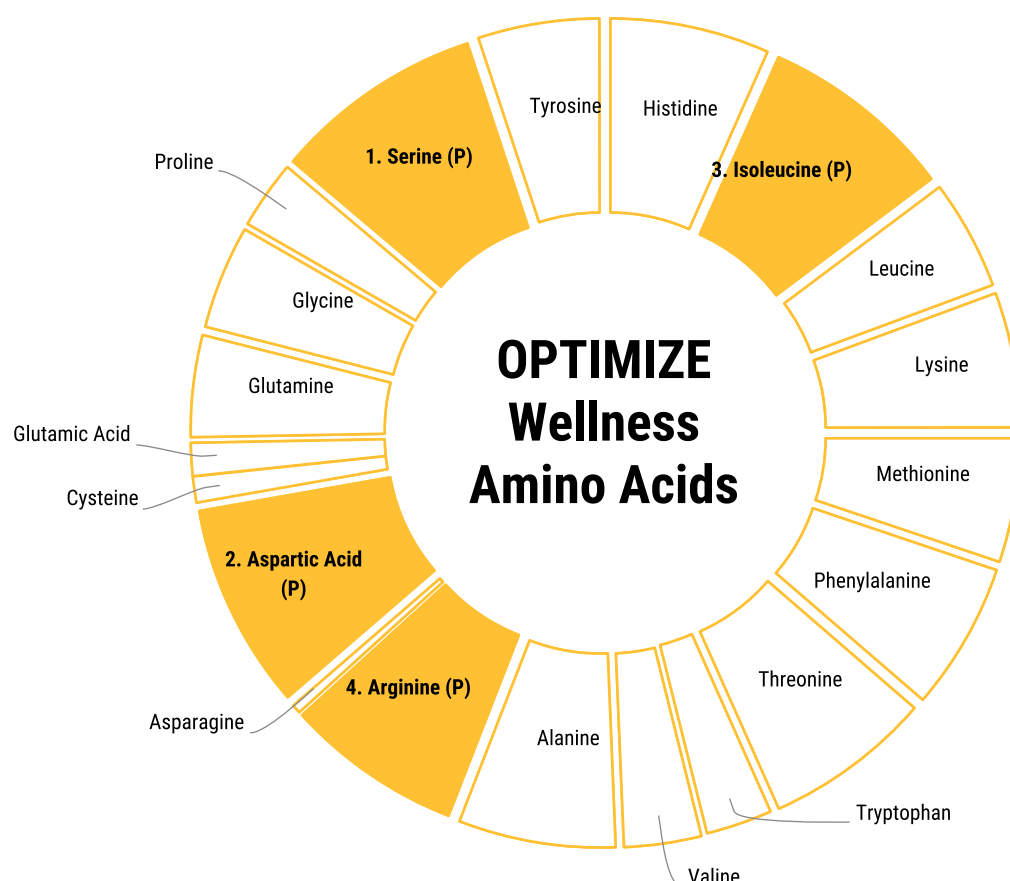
OPTIMIZE Wellness Amino Acids

Tyrosine

Histidine

3. Isoleucine (P)

Leucine

Lysine

Methionine

Phenylalanine

Threonine

Tryptophan

Valine

Alanine

4. Arginine (P)

Asparagine

2. Aspartic Acid (P)

Cysteine

Glutamic Acid

Glutamine

Glycine

Proline

1. Serine (P)